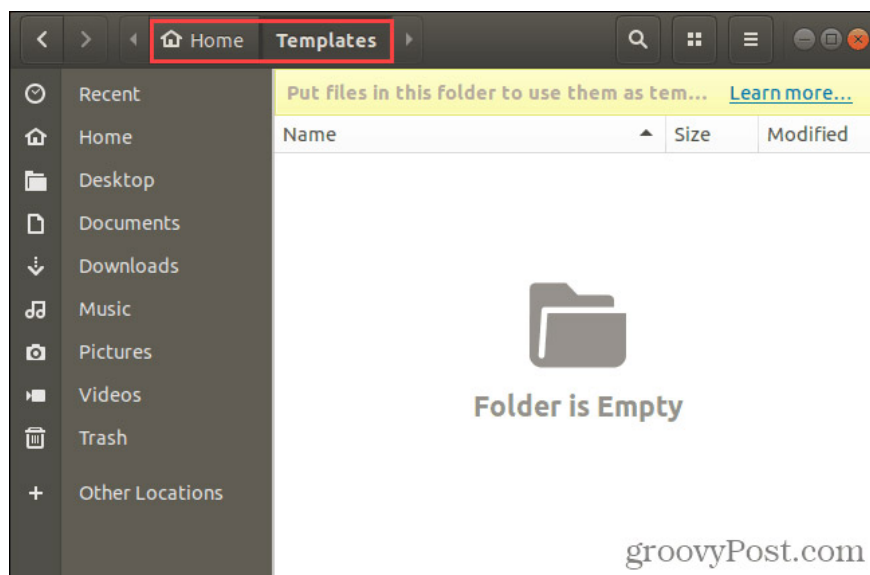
Home Templates

Recent
Home
Desktop
Documents
Downloads
Music
Pictures
Videos
Trash
Other Locations

Put files in this folder to use them as tem... Learn more...

| Name | Size | Modified |
|---|---|---|

Folder is Empty

groovyPost.com